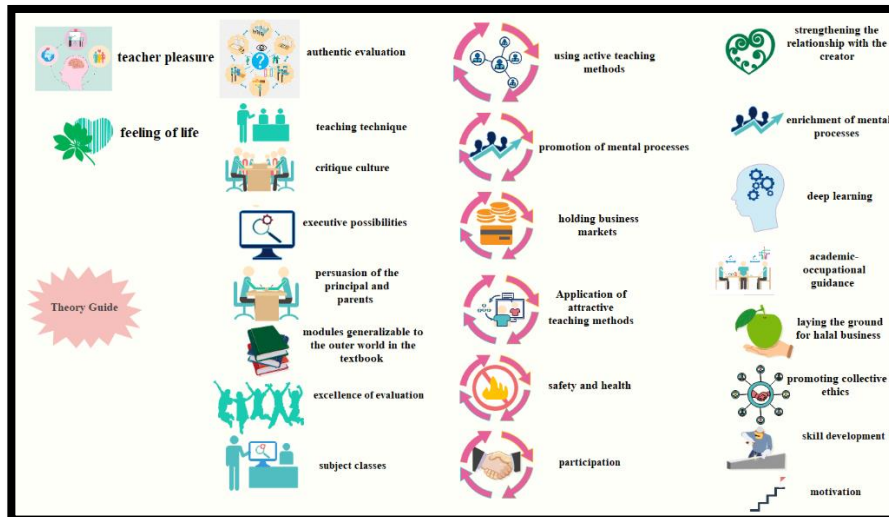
teacher pleasure

feeling of life

Theory Guide

authentic evaluation

teaching technique

critique culture

executive possibilities

persuasion of the principal and parents

modules generalizable to the outer world in the textbook

excellence of evaluation

subject classes

using active teaching methods

promotion of mental processes

holding business markets

Application of attractive teaching methods

safety and health

participation

strengthening the relationship with the creator

enrichment of mental processes

deep learning

academic-occupational guidance

laying the ground for halal business

promoting collective ethics

skill development

motivation